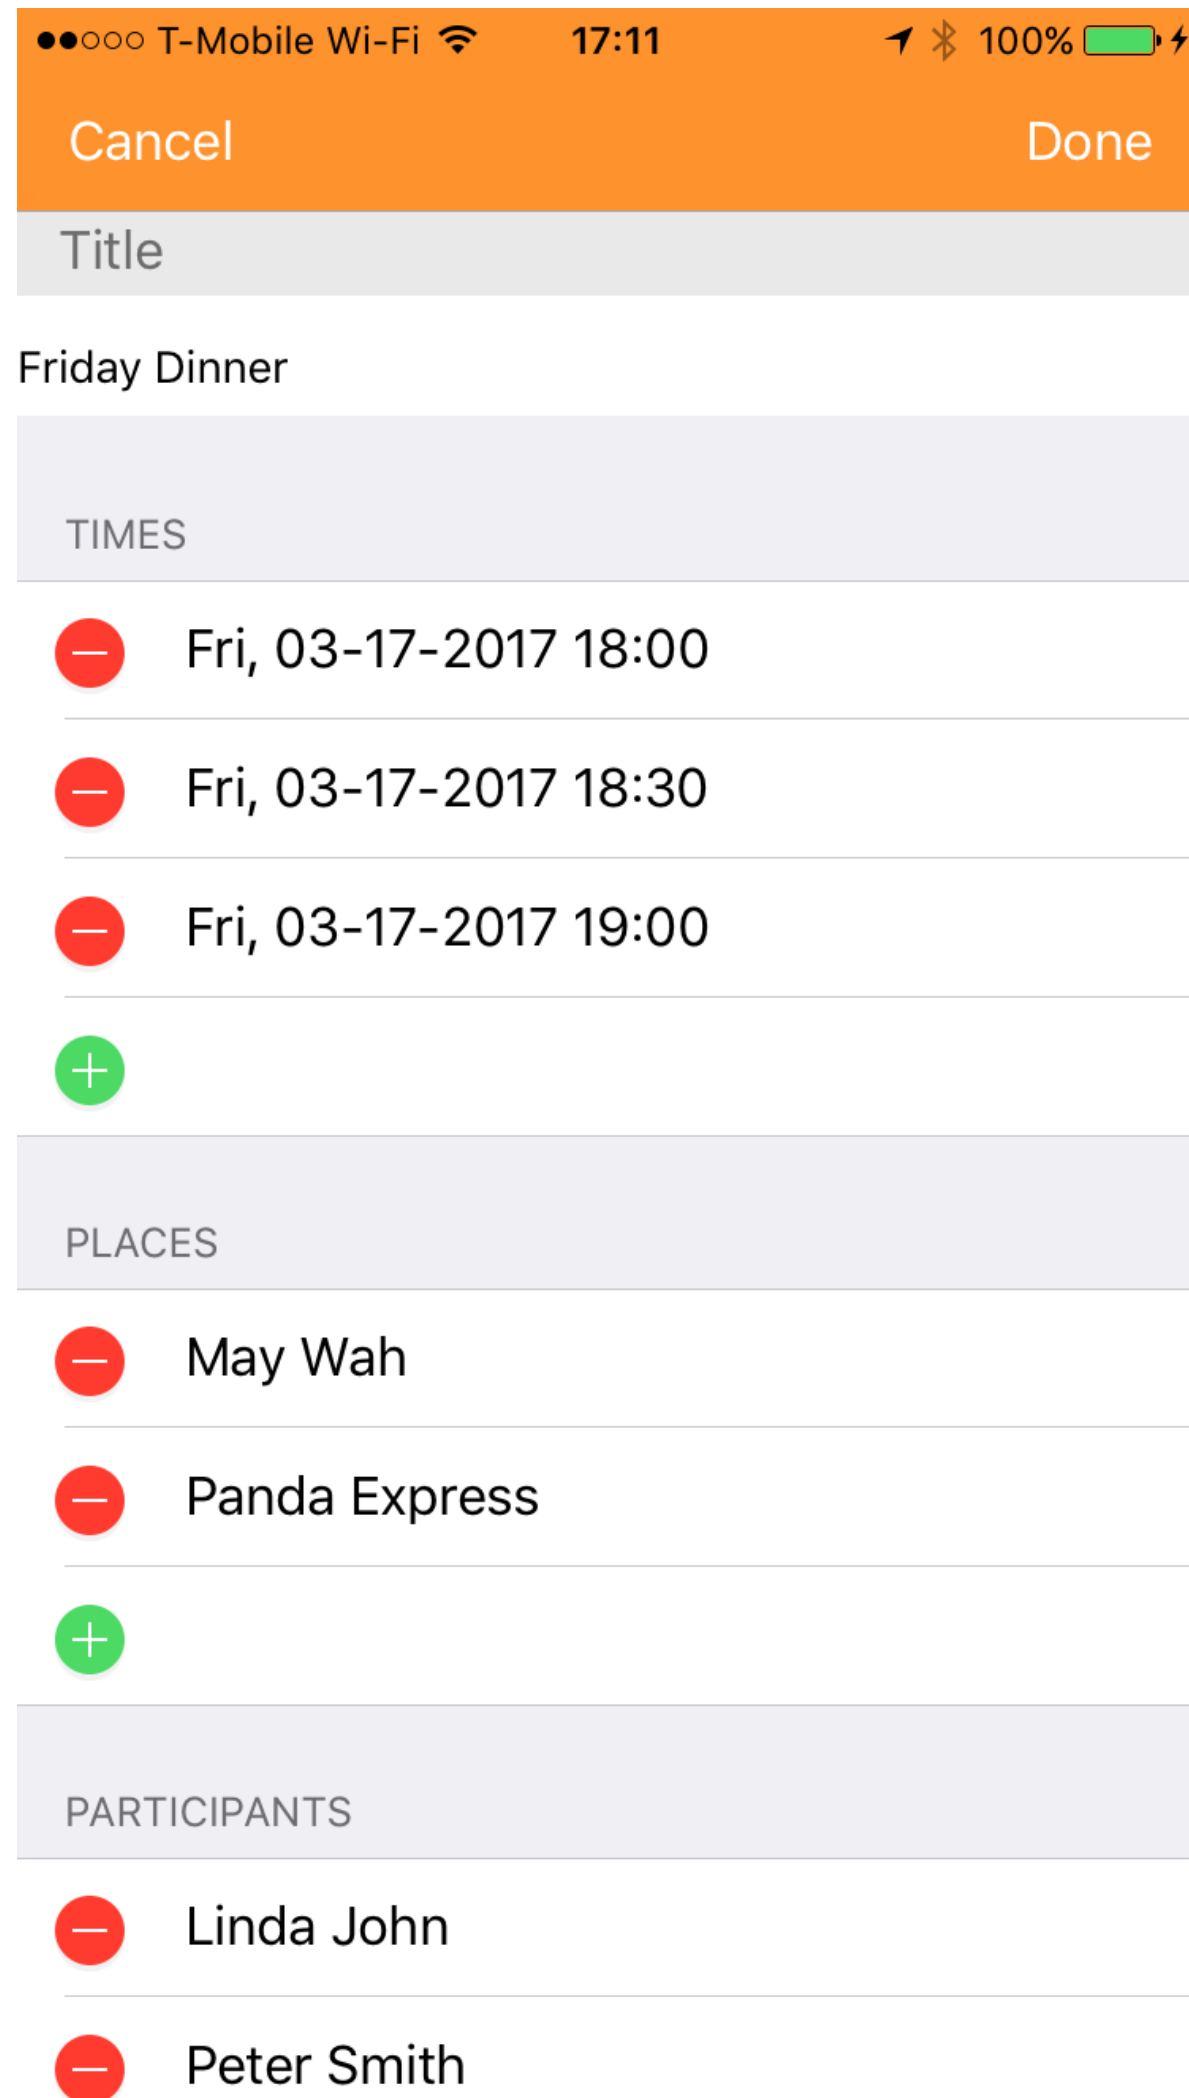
●●○○○ T-Mobile Wi-Fi 17:11 100%

Cancel Done

Title

Friday Dinner

TIMES

Fri, 03-17-2017 18:00

Fri, 03-17-2017 18:30

Fri, 03-17-2017 19:00

PLACES

May Wah

Panda Express

PARTICIPANTS

Linda John

Peter Smith